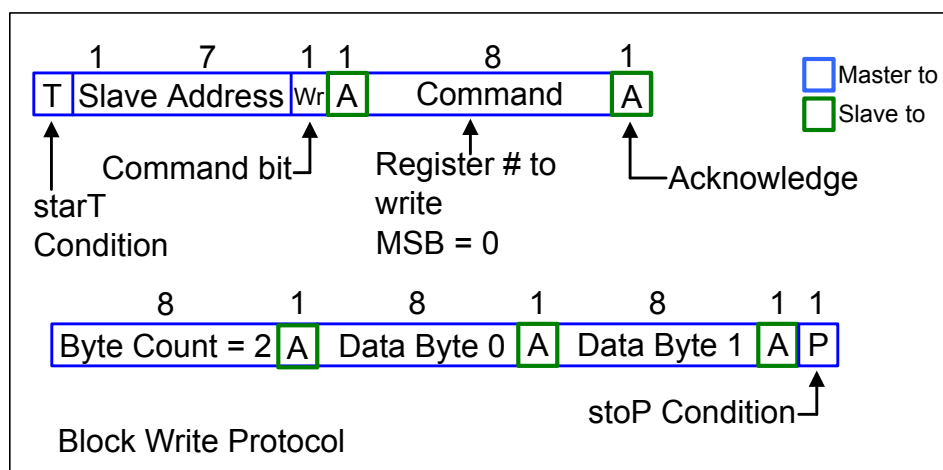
1 7 1 1 8 1

T | Slave Address | Wr | A | Command | A

Master to

Slave to

Command bit

Register # to write MSB = 0

Acknowledge

starT Condition

8 1 8 1 8 1 1

Byte Count = 2 | A | Data Byte 0 | A | Data Byte 1 | A | P

stoP Condition

Block Write Protocol